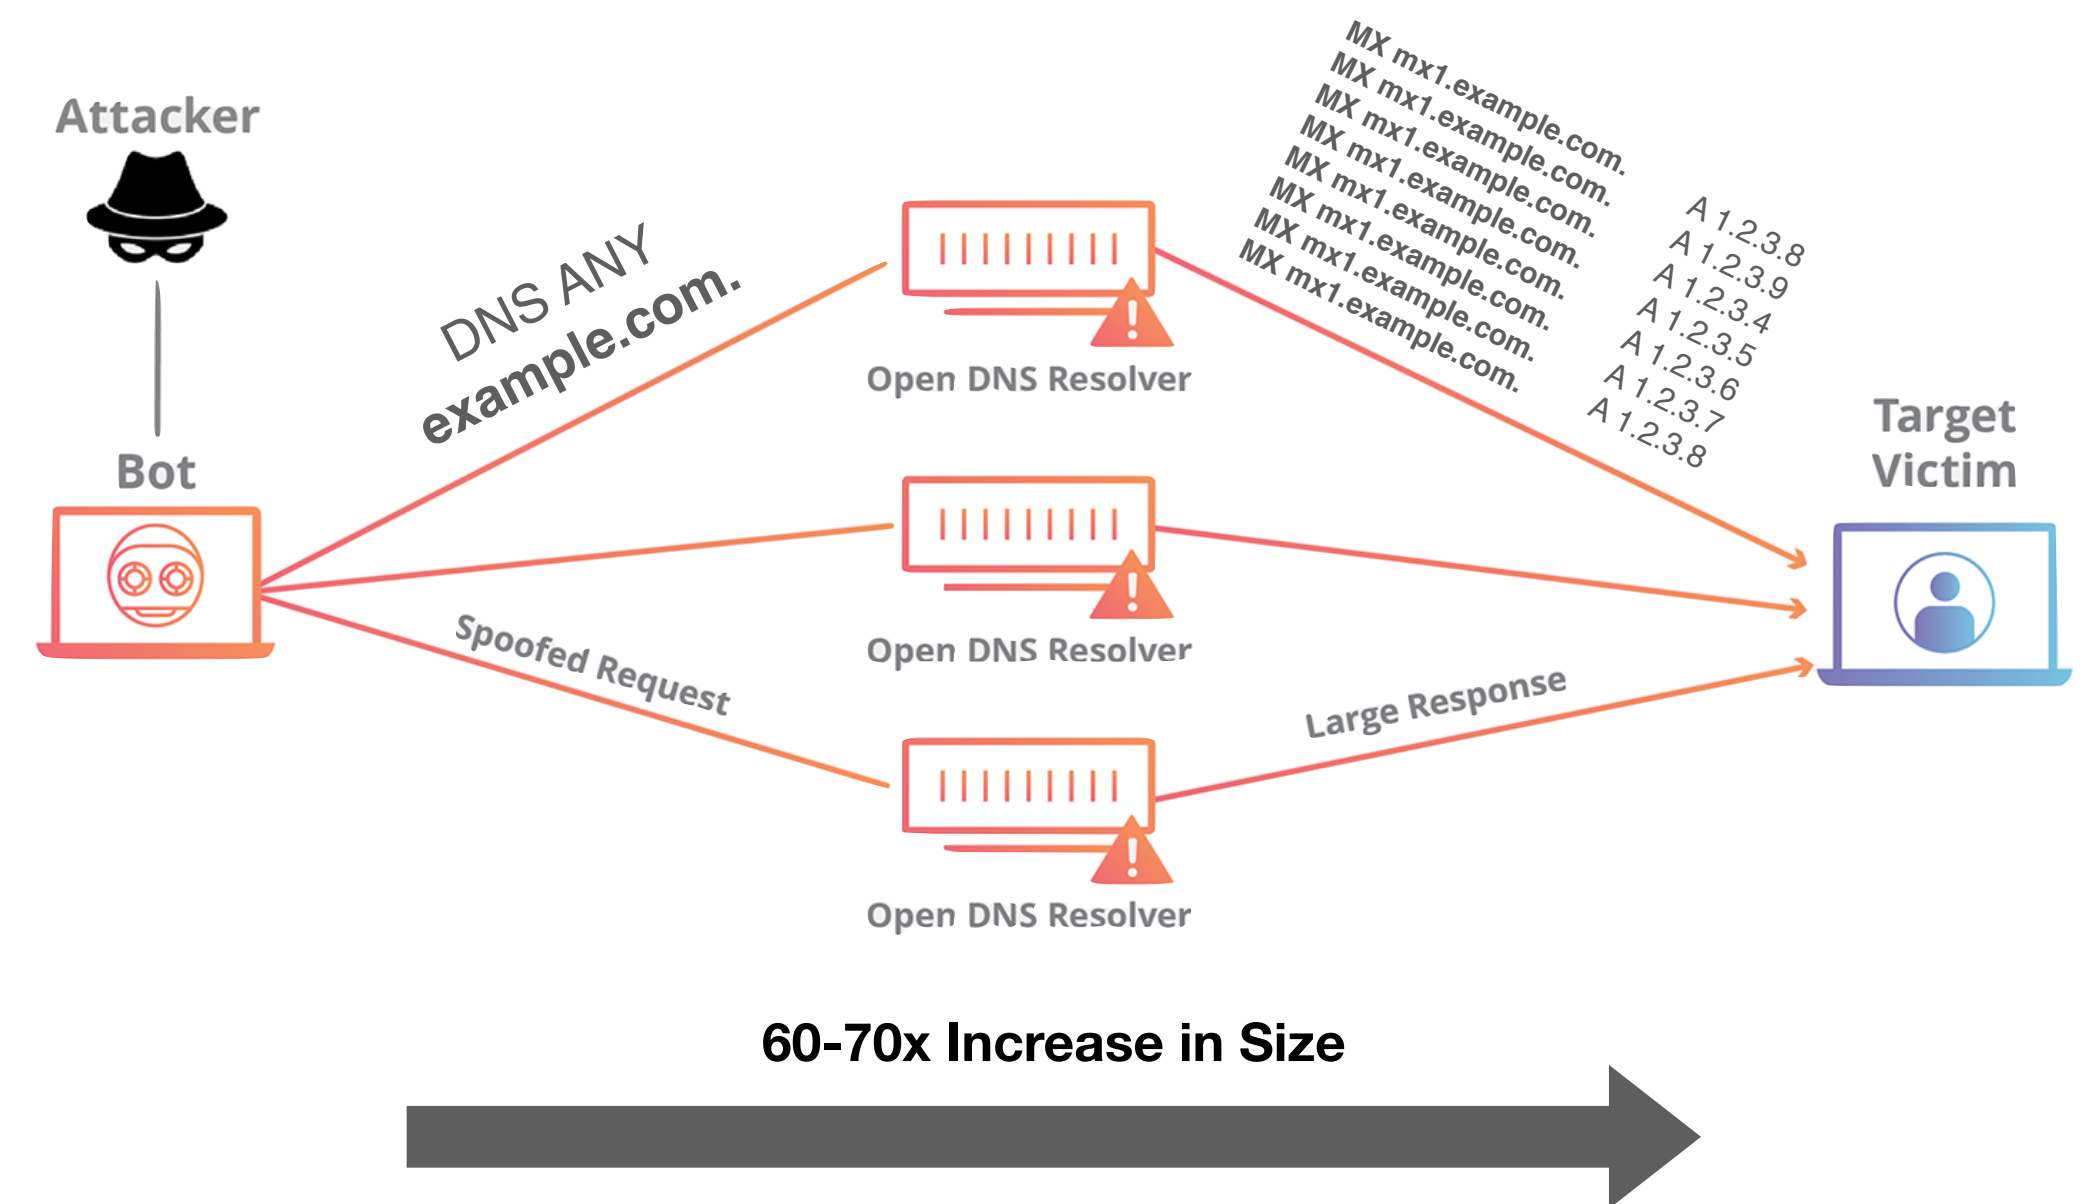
Attacker

Bot

DNS ANY
example.com.

Spoofed Request

Open DNS Resolver

Open DNS Resolver

Open DNS Resolver

MX mx1.example.com.
MX mx1.example.com.
MX mx1.example.com.
MX mx1.example.com.
MX mx1.example.com.
MX mx1.example.com.
MX mx1.example.com.
MX mx1.example.com.

A 1.2.3.8
A 1.2.3.9
A 1.2.3.4
A 1.2.3.5
A 1.2.3.6
A 1.2.3.7
A 1.2.3.8

Target
Victim

Large Response

60-70x Increase in Size